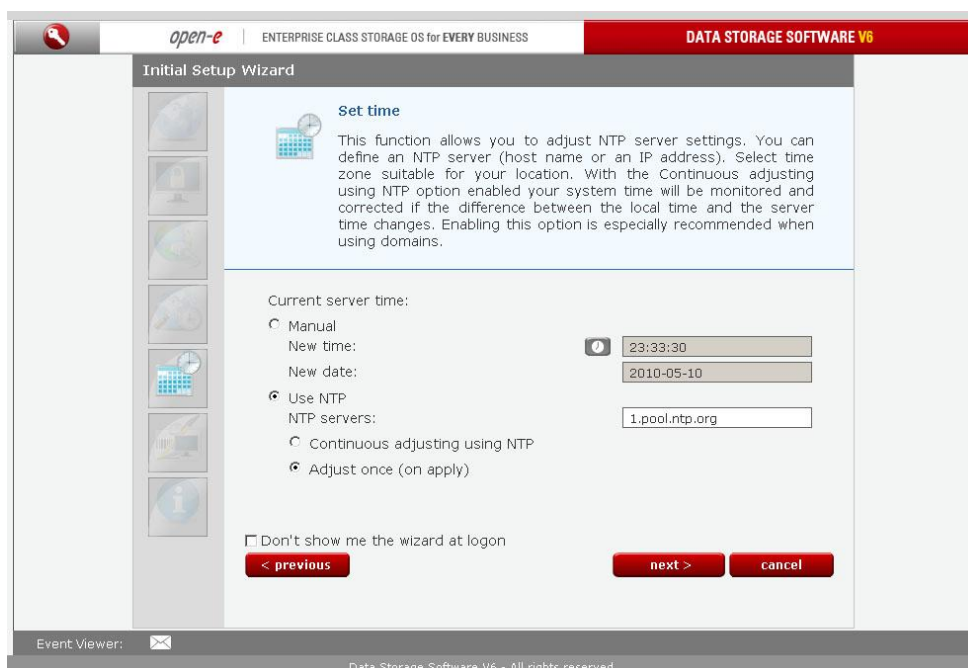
open-e | ENTERPRISE CLASS STORAGE OS for EVERY BUSINESS

DATA STORAGE SOFTWARE V6

Initial Setup Wizard

Set time

This function allows you to adjust NTP server settings. You can define an NTP server (host name or an IP address). Select time zone suitable for your location. With the Continuous adjusting using NTP option enabled your system time will be monitored and corrected if the difference between the local time and the server time changes. Enabling this option is especially recommended when using domains.

Current server time:

Manual

New time: 23:33:30

New date: 2010-05-10

Use NTP

NTP servers: 1.pool.ntp.org

Continuous adjusting using NTP

Adjust once (on apply)

Don't show me the wizard at logon

< previous

next >

cancel

Event Viewer:

Data Storage Software V6 - All rights reserved